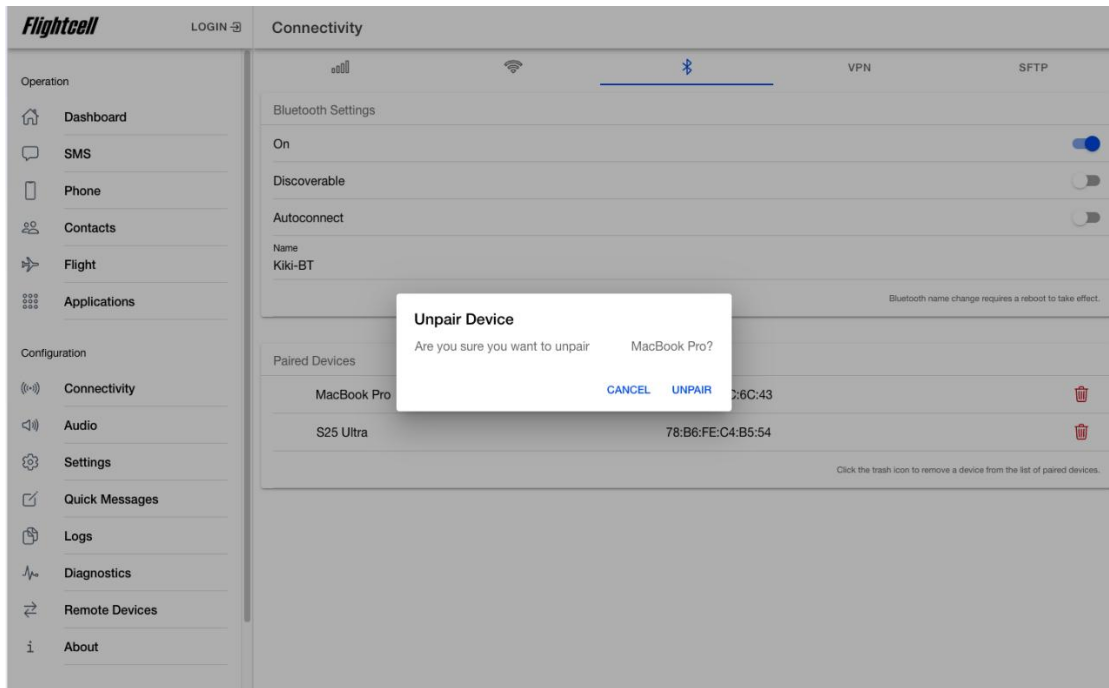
Flightcell

LOGIN

Connectivity

Operation

Dashboard

SMS

Phone

Contacts

Flight

Applications

Configuration

Connectivity

Audio

Settings

Quick Messages

Logs

Diagnostics

Remote Devices

About

VPN

SFTP

Bluetooth Settings

On

Discoverable

Autoconnect

Name
Kiki-BT

Bluetooth name change requires a reboot to take effect.

Paired Devices

MacBook Pro

C:6C:43

S25 Ultra

78:B6:FE:C4:B5:54

Click the trash icon to remove a device from the list of paired devices.

Unpair Device

Are you sure you want to unpair MacBook Pro?

CANCEL

UNPAIR